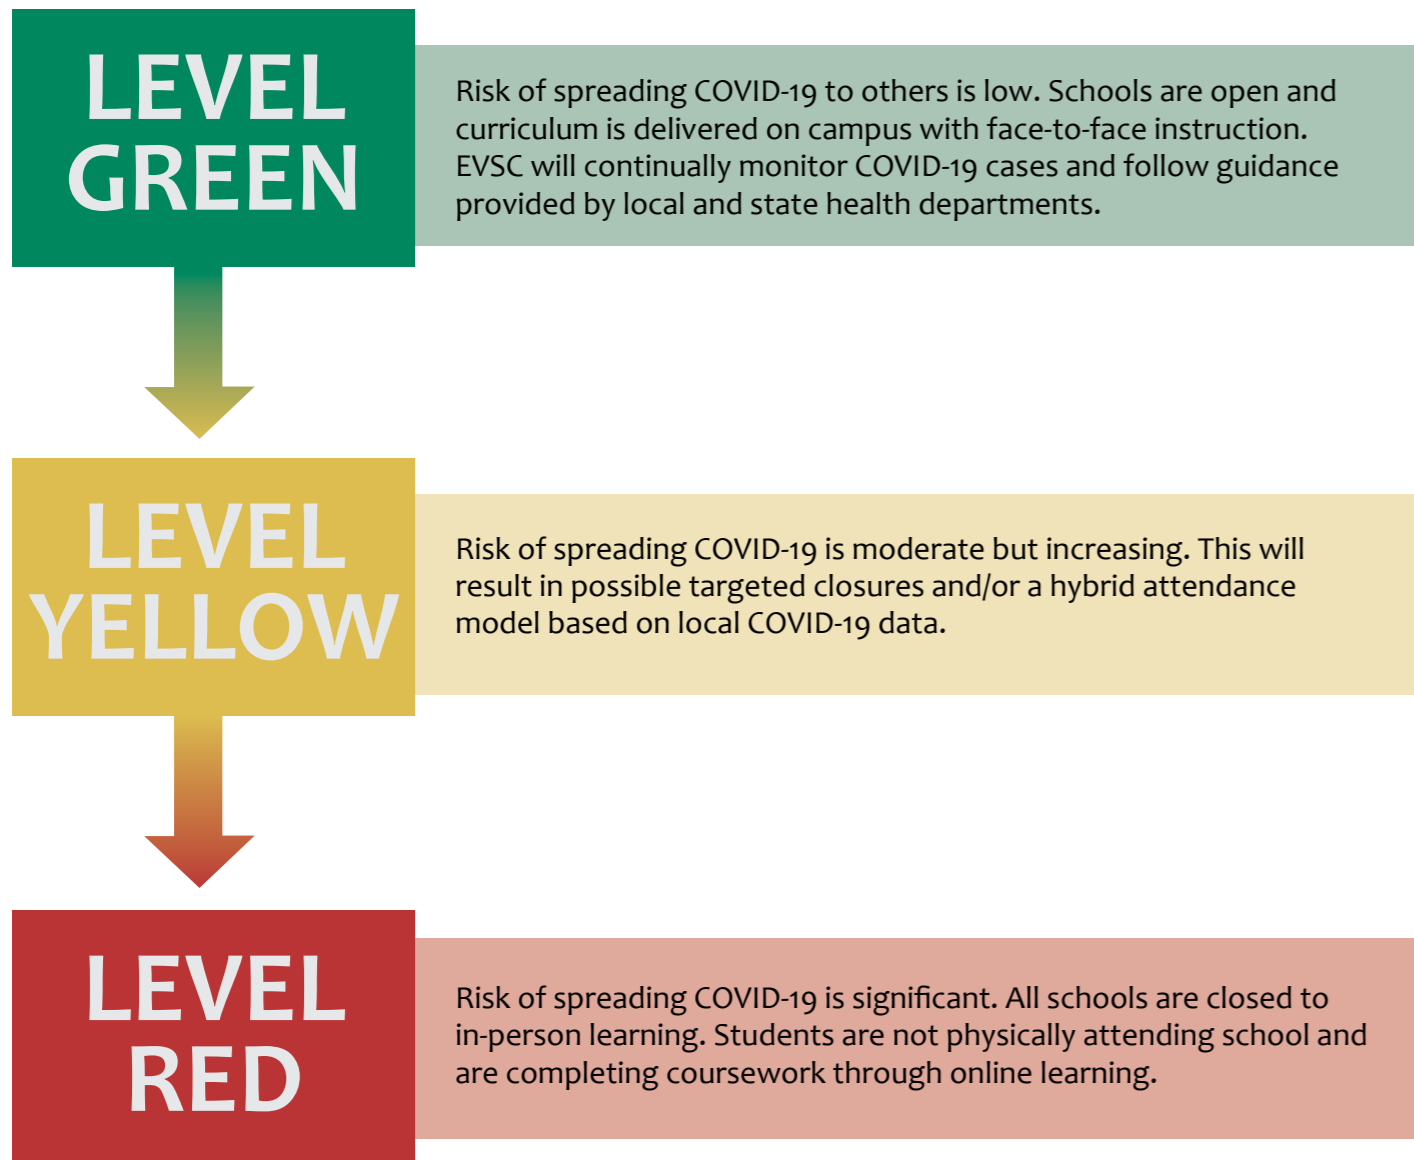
LEVEL GREEN

Risk of spreading COVID-19 to others is low. Schools are open and curriculum is delivered on campus with face-to-face instruction. EVSC will continually monitor COVID-19 cases and follow guidance provided by local and state health departments.

LEVEL YELLOW

Risk of spreading COVID-19 is moderate but increasing. This will result in possible targeted closures and/or a hybrid attendance model based on local COVID-19 data.

LEVEL RED

Risk of spreading COVID-19 is significant. All schools are closed to in-person learning. Students are not physically attending school and are completing coursework through online learning.